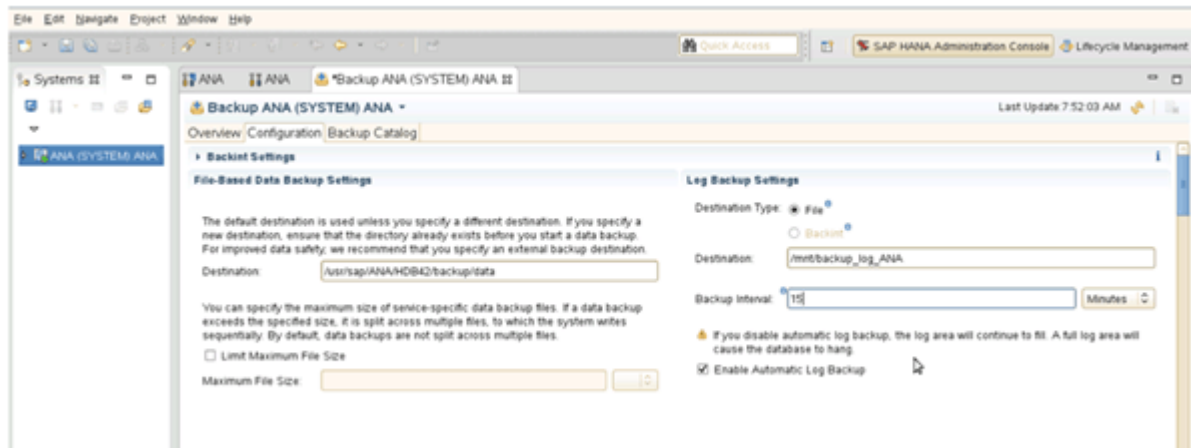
File Edit Navigate Project Window Help

Quick Access

SAP HANA Administration Console Lifecycle Management

Systems

ANA ANA *Backup ANA (SYSTEM) ANA

ANA (SYSTEM) ANA

Backup ANA (SYSTEM) ANA

Last Update 7:52:03 AM

Overview Configuration Backup Catalog

Backint Settings

File-Based Data Backup Settings

The default destination is used unless you specify a different destination. If you specify a new destination, ensure that the directory already exists before you start a data backup. For improved data safety, we recommend that you specify an external backup destination.

Destination: /usr/sap/ANA/HDB42/backup/data

You can specify the maximum size of service-specific data backup files. If a data backup exceeds the specified size, it is split across multiple files, to which the system writes sequentially. By default, data backups are not split across multiple files.

Limit Maximum File Size

Maximum File Size:

Log Backup Settings

Destination Type: File

Backint

Destination: /mnt/backup_log_ANA

Backup Interval: 15 Minutes

If you disable automatic log backup, the log area will continue to fill. A full log area will cause the database to hang.

Enable Automatic Log Backup